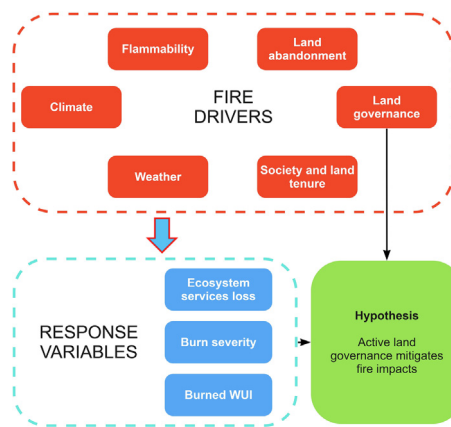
Flammability

Land abandonment

Climate

FIRE DRIVERS

Land governance

Weather

Society and land tenure

RESPONSE VARIABLES

Ecosystem services loss

Burn severity

Burned WUI

Hypothesis

Active land governance mitigates fire impacts